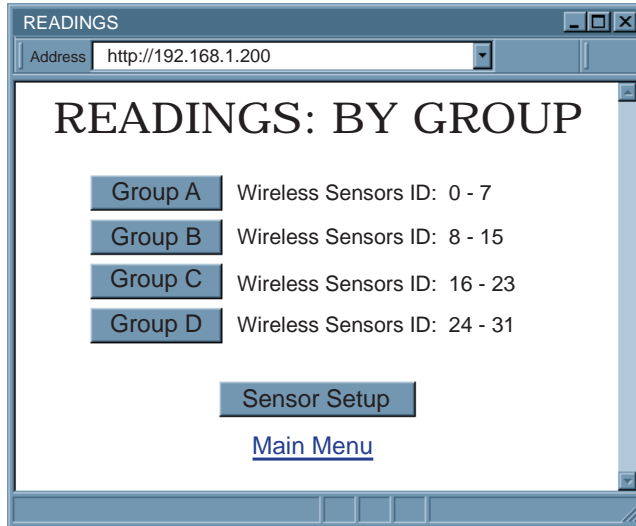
READINGS

Address http://192.168.1.200

READINGS: BY GROUP

Group A Wireless Sensors ID: 0 - 7

Group B Wireless Sensors ID: 8 - 15

Group C Wireless Sensors ID: 16 - 23

Group D Wireless Sensors ID: 24 - 31

Sensor Setup

Main Menu